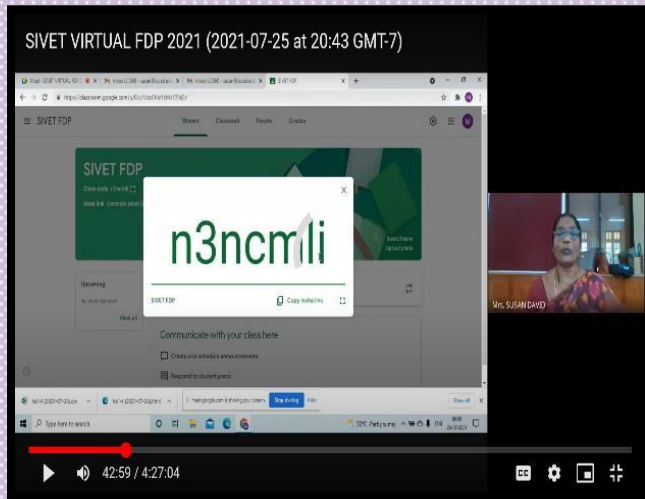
SIVET VIRTUAL FDP 2021 (2021-07-25 at 20:43 GMT-7)

SIVET FDP

Stream Classwork People Grades

SIVET FDP

Class code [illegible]

Meet link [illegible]

Upcoming

View all

n3ncmli

SIVET FDP

Copy invite link

Communicate with your class here

Create and schedule announcements

Respond to student posts

Select theme

Upload photo

Stop sharing

Hide

Show all

Type here to search

Mrs. SUSAN DAVID

42:59 / 4:27:04